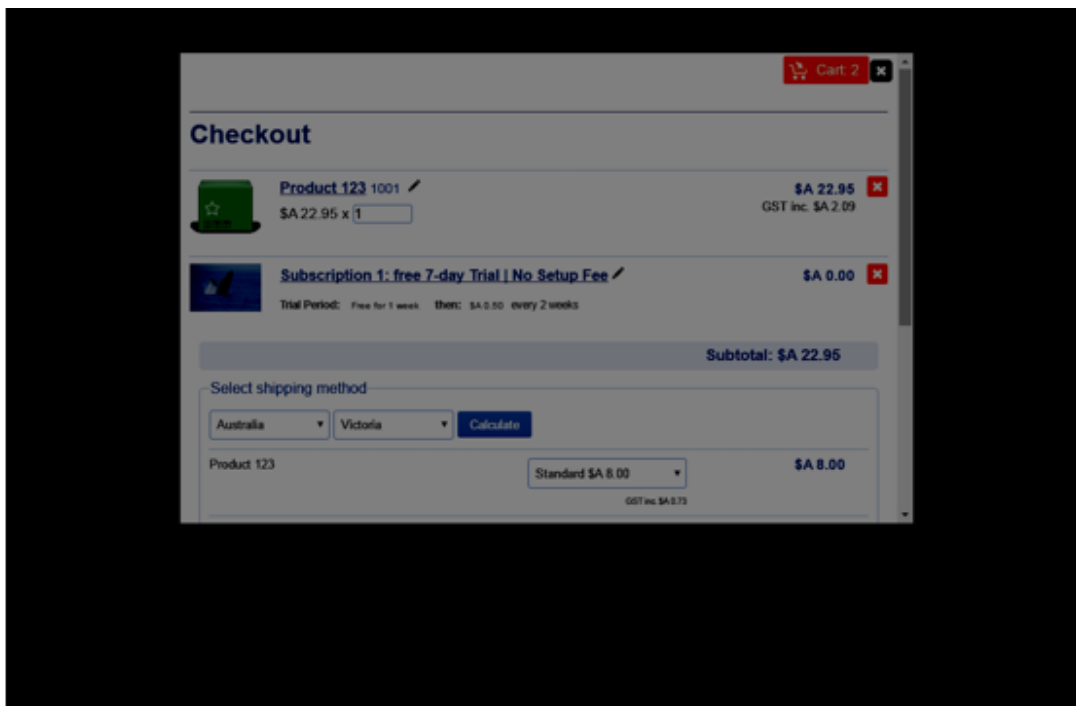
Cart 2

Checkout

Product 123 1001
$A 22.95 x 1
$A 22.95
GST inc. $A 2.09

Subscription 1: free 7-day Trial | No Setup Fee
Trial Period: Free for 1 week then: $A 0.50 every 2 weeks
$A 0.00

Subtotal: $A 22.95

Select shipping method
Australia
Victoria
Calculate

Product 123
Standard $A 8.00
GST inc. $A 0.73
$A 8.00